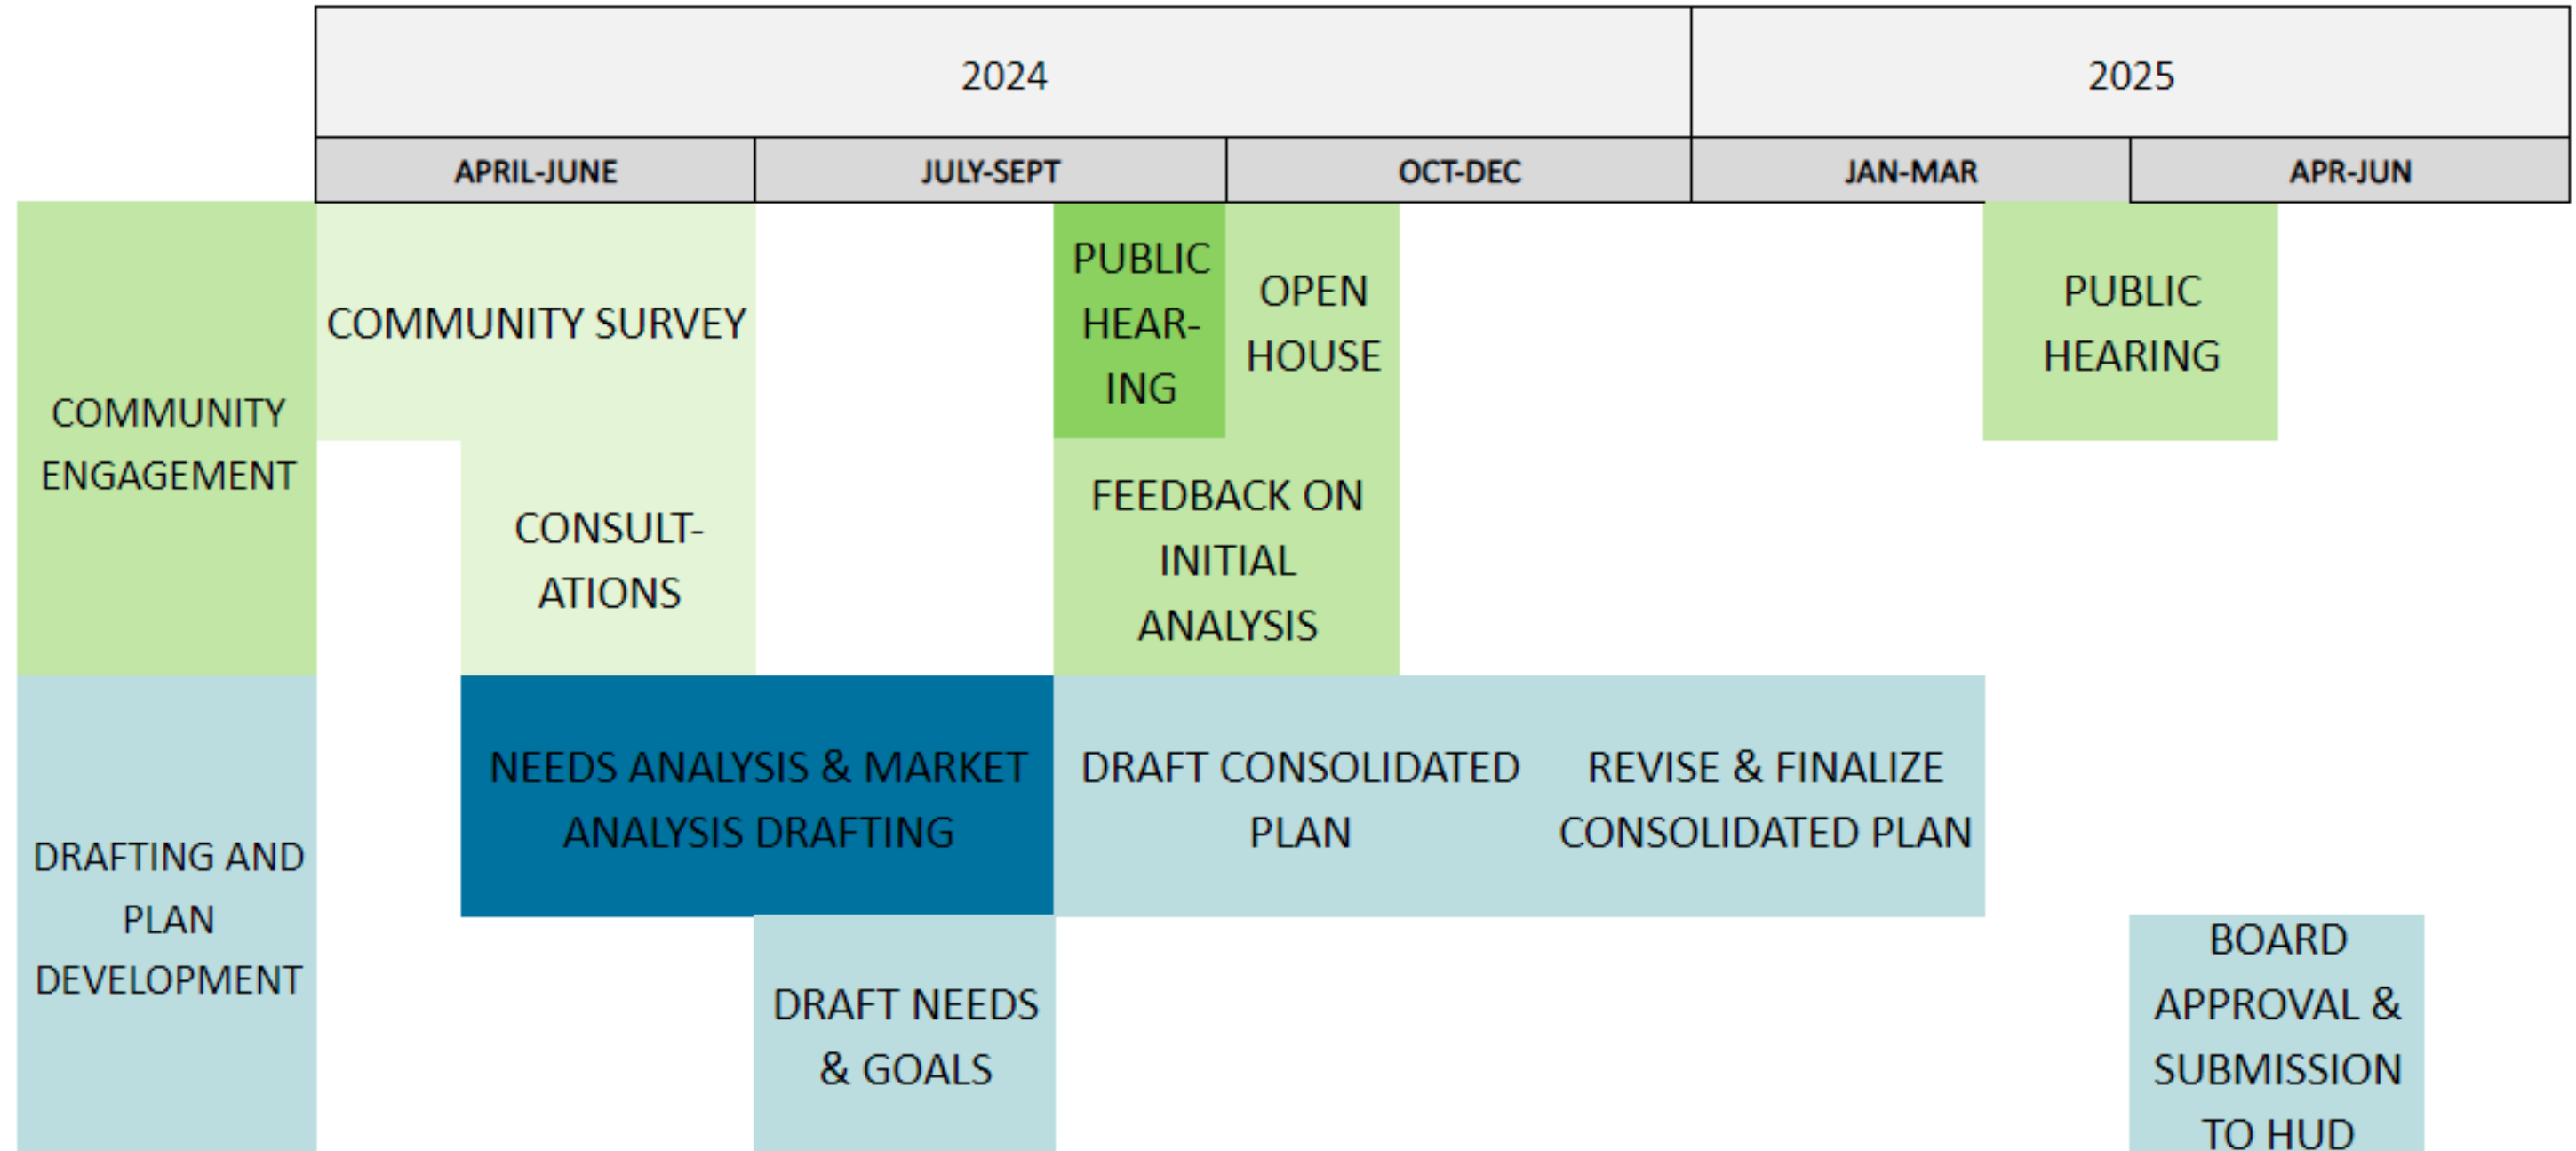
| | 2024 | | | 2025 | |
|---|---|---|---|---|---|
| | APRIL-JUNE | JULY-SEPT | OCT-DEC | JAN-MAR | APR-JUN |

COMMUNITY ENGAGEMENT

COMMUNITY SURVEY

PUBLIC HEARING

OPEN HOUSE

PUBLIC HEARING

CONSULTATIONS

FEEDBACK ON INITIAL ANALYSIS

DRAFTING AND PLAN DEVELOPMENT

NEEDS ANALYSIS & MARKET ANALYSIS DRAFTING

DRAFT CONSOLIDATED PLAN

REVISE & FINALIZE CONSOLIDATED PLAN

DRAFT NEEDS & GOALS

BOARD APPROVAL & SUBMISSION TO HUD